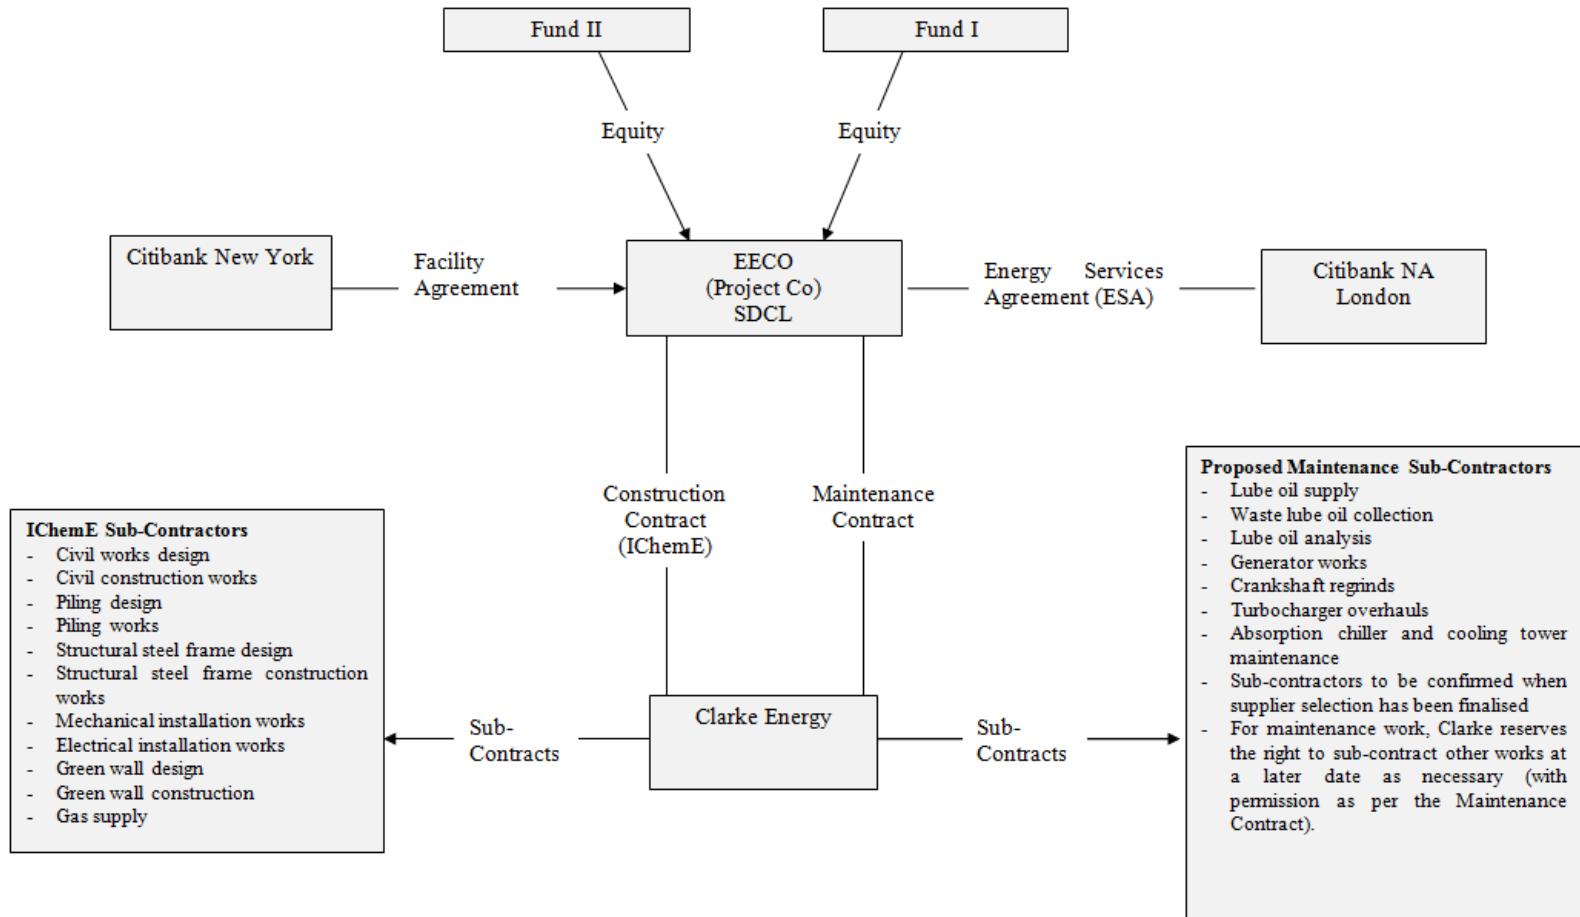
Fund II

Fund I

Equity

Equity

Citibank New York

Facility Agreement

EECO (Project Co) SDCL

Energy Services Agreement (ESA)

Citibank NA London

Construction Contract (IChemE)

Maintenance Contract

Proposed Maintenance Sub-Contractors
- Lube oil supply
- Waste lube oil collection
- Lube oil analysis
- Generator works
- Crankshaft regrinds
- Turbocharger overhauls
- Absorption chiller and cooling tower maintenance
- Sub-contractors to be confirmed when supplier selection has been finalised
- For maintenance work, Clarke reserves the right to sub-contract other works at a later date as necessary (with permission as per the Maintenance Contract).

IChemE Sub-Contractors
- Civil works design
- Civil construction works
- Piling design
- Piling works
- Structural steel frame design
- Structural steel frame construction works
- Mechanical installation works
- Electrical installation works
- Green wall design
- Green wall construction
- Gas supply

Sub-Contracts

Clarke Energy

Sub-Contracts